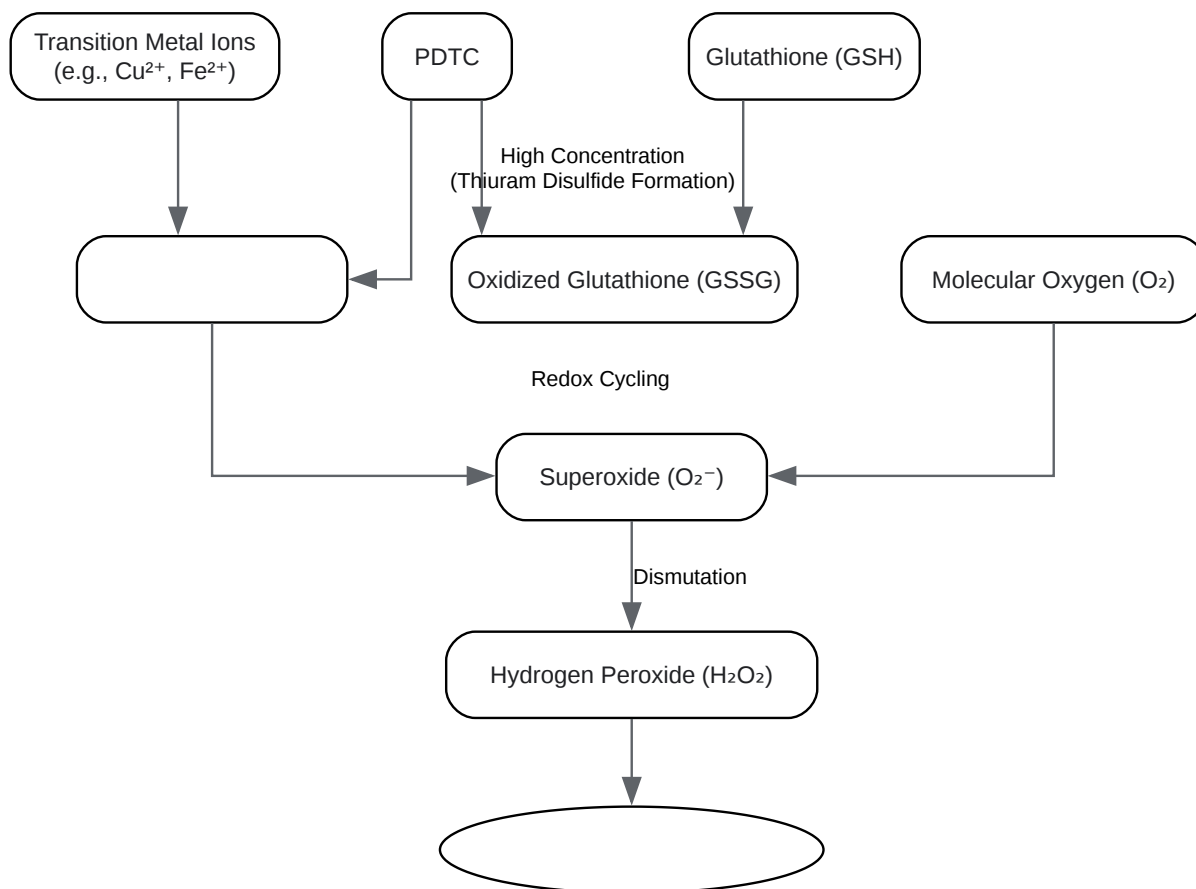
Transition Metal Ions (e.g., $Cu^{2+}$, $Fe^{2+}$)

PDTC

Glutathione (GSH)

High Concentration (Thiuram Disulfide Formation)

Oxidized Glutathione (GSSG)

Molecular Oxygen ($O_2$)

Redox Cycling

Superoxide ($O_2^-$)

Dismutation

Hydrogen Peroxide ($H_2O_2$)